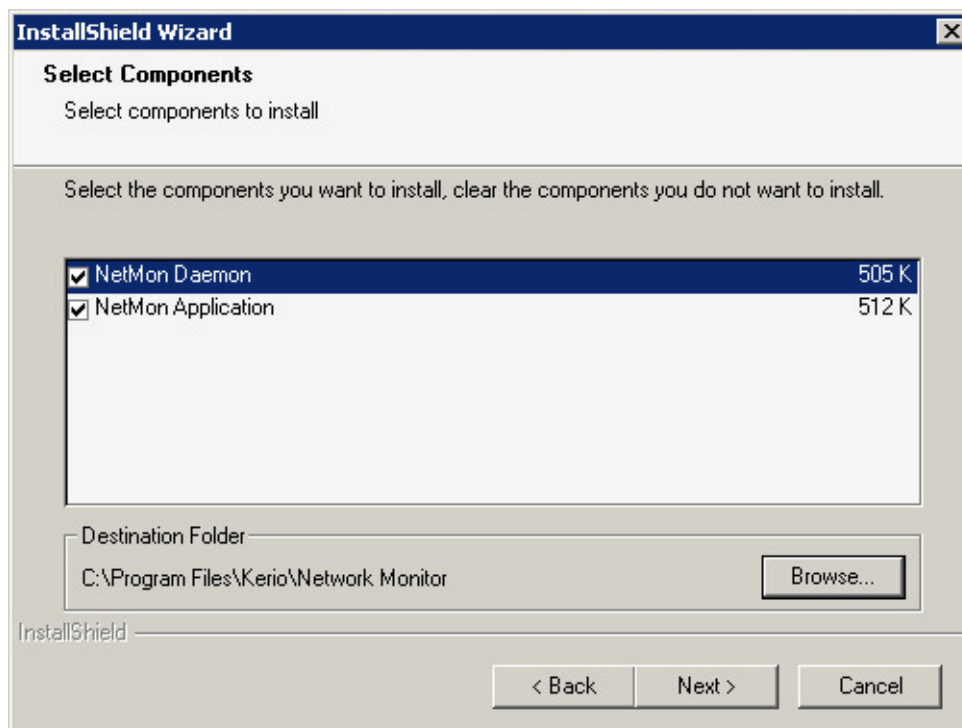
InstallShield Wizard

Select Components

Select components to install

Select the components you want to install, clear the components you do not want to install.

NetMon Daemon 505 K
NetMon Application 512 K

Destination Folder

C:\Program Files\Kerio\Network Monitor

Browse...

InstallShield

< Back

Next >

Cancel